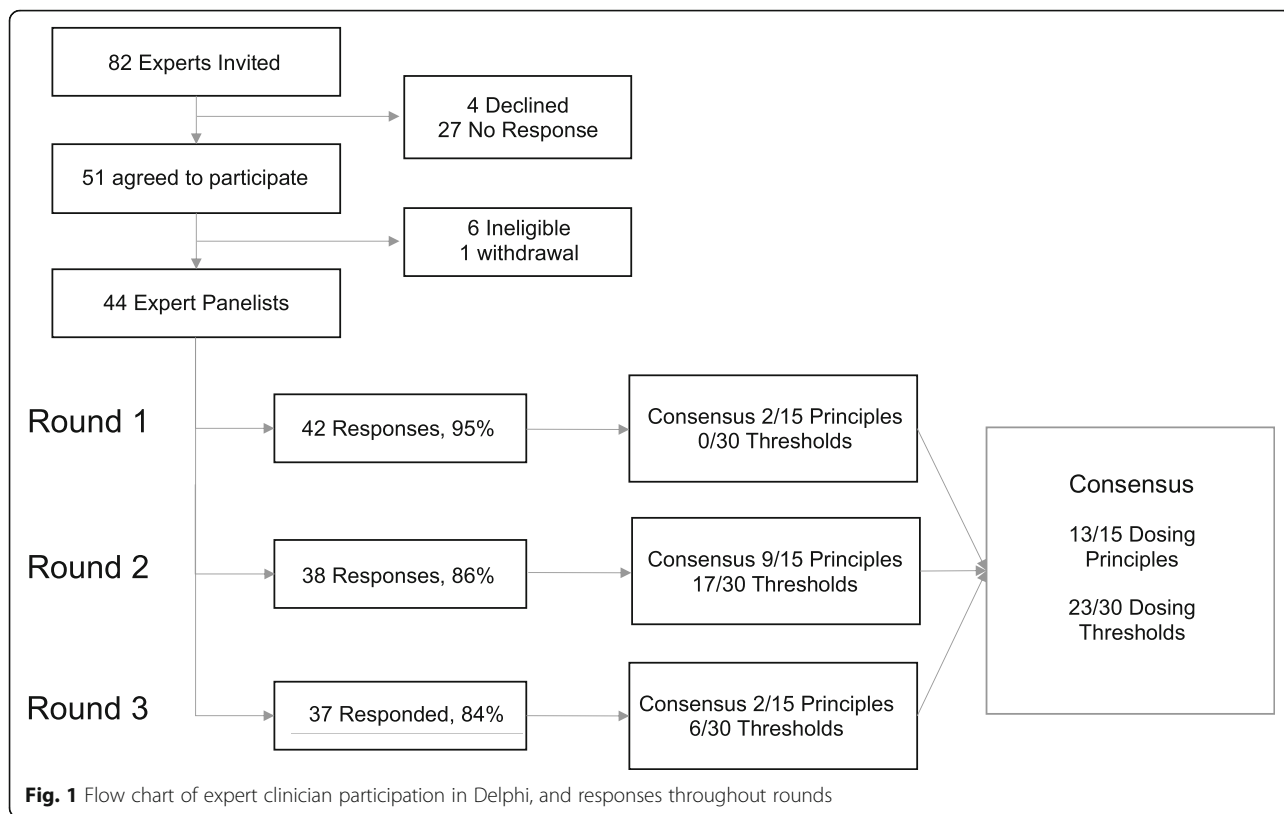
82 Experts Invited

4 Declined
27 No Response

51 agreed to participate

6 Ineligible
1 withdrawal

44 Expert Panelists

Round 1

42 Responses, 95%

Consensus 2/15 Principles
0/30 Thresholds

Round 2

38 Responses, 86%

Consensus 9/15 Principles
17/30 Thresholds

Round 3

37 Responded, 84%

Consensus 2/15 Principles
6/30 Thresholds

Consensus

13/15 Dosing Principles

23/30 Dosing Thresholds

**Fig. 1** Flow chart of expert clinician participation in Delphi, and responses throughout rounds